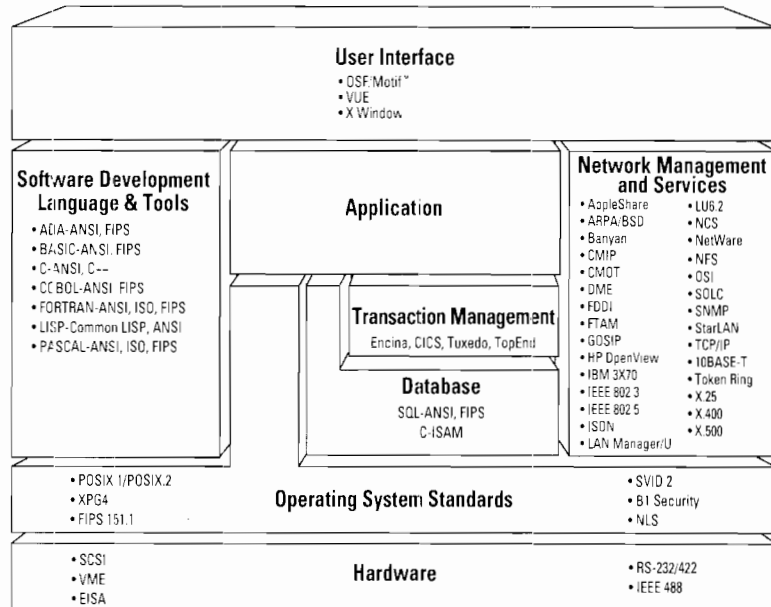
User Interface
• OSF/Motif™
• VUE
• X Window

Software Development Language & Tools
• ADA-ANSI, FIPS
• BASIC-ANSI, FIPS
• C-ANSI, C++
• COBOL-ANSI, FIPS
• FORTRAN-ANSI, ISO, FIPS
• LISP-Common LISP, ANSI
• PASCAL-ANSI, ISO, FIPS

Application

Network Management and Services
• AppleShare
• ARPA/BSD
• Banyan
• CMIP
• CMOT
• DME
• FDDI
• FTAM
• GOSIP
• HP OpenView
• IBM 3X70
• IEEE 802.3
• IEEE 802.5
• ISDN
• LAN Manager/U
• LU6.2
• NCS
• NetWare
• NFS
• OSI
• SDLC
• SNMP
• StarLAN
• TCP/IP
• 10BASE-T
• Token Ring
• X.25
• X.400
• X.500

Transaction Management
Encina, CICS, Tuxedo, TopEnd

Database
SQL-ANSI, FIPS
C-ISAM

• POSIX.1/POSIX.2
• XPG4
• FIPS 151.1

Operating System Standards

• SVID 2
• B1 Security
• NLS

• SCSI
• VME
• EISA

Hardware

• RS-232/422
• IEEE 488